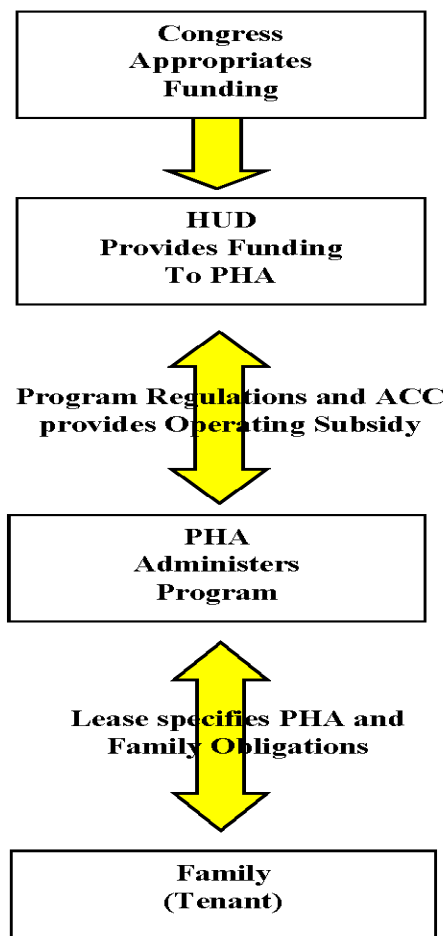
Congress Appropriates Funding

HUD Provides Funding To PHA

Program Regulations and ACC provides Operating Subsidy

PHA Administers Program

Lease specifies PHA and Family Obligations

Family (Tenant)